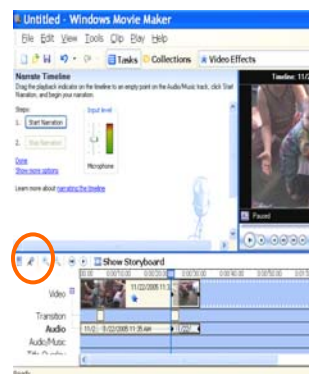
Untitled - Windows Movie Maker

File Edit View Tools Clip Play Help

Tasks Collections Video Effects

Narrate Timeline

Drag the playback indicator on the timeline to an empty point on the Audio/Music track, click Start Narration, and begin your narration.

Steps:

1. Start Narration

2. Stop Narration

Input level

Microphone

Done

Show more options

Learn more about narrating the timeline

Timeline: 11/2

Paused

Show Storyboard

Video

11/22/2005 11:3

Transition

Audio

11/2 11/22/2005 11:35 AM

Audio/Music

Ready